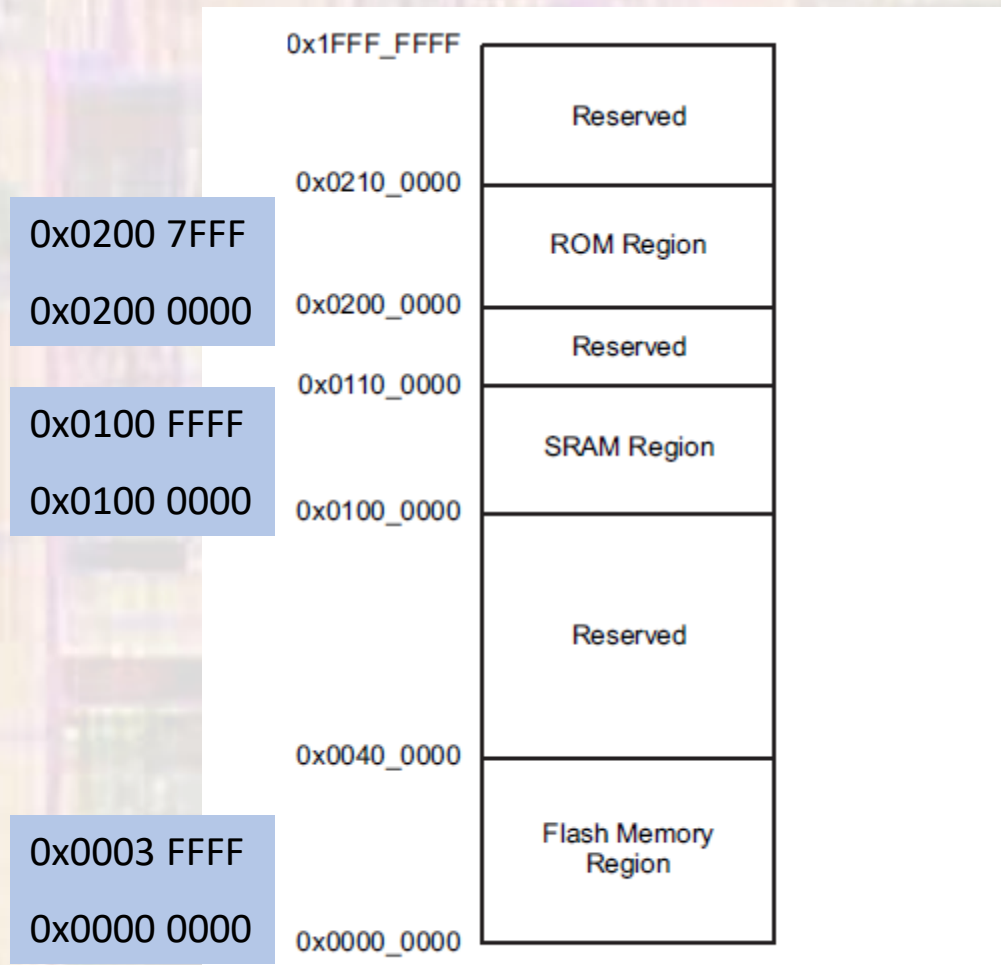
0x1FFF_FFFF

Reserved

0x0210_0000

0x0200 7FFF

0x0200 0000

ROM Region

0x0200_0000

Reserved

0x0110_0000

0x0100 FFFF

0x0100 0000

SRAM Region

0x0100_0000

Reserved

0x0040_0000

0x0003 FFFF

0x0000 0000

Flash Memory Region

0x0000_0000